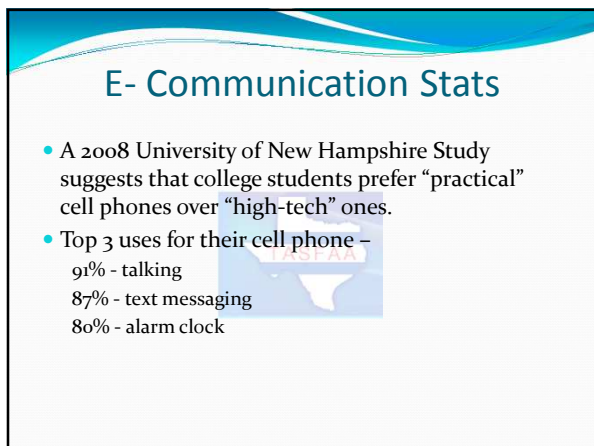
E- Communication Stats

A 2008 University of New Hampshire Study suggests that college students prefer “practical” cell phones over “high-tech” ones.

Top 3 uses for their cell phone –

91% - talking

87% - text messaging

80% - alarm clock

TASFAA